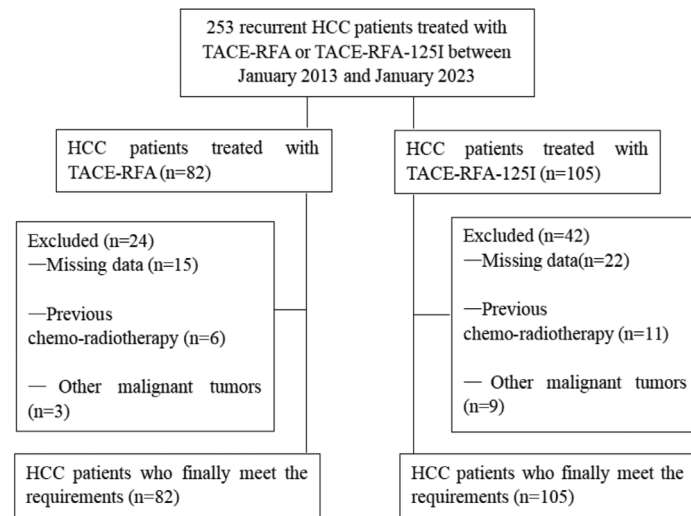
253 recurrent HCC patients treated with TACE-RFA or TACE-RFA-125I between January 2013 and January 2023

HCC patients treated with TACE-RFA (n=82)

HCC patients treated with TACE-RFA-125I (n=105)

Excluded (n=24)
—Missing data (n=15)
—Previous chemo-radiotherapy (n=6)
— Other malignant tumors (n=3)

Excluded (n=42)
—Missing data(n=22)
—Previous chemo-radiotherapy (n=11)
— Other malignant tumors (n=9)

HCC patients who finally meet the requirements (n=82)

HCC patients who finally meet the requirements (n=105)